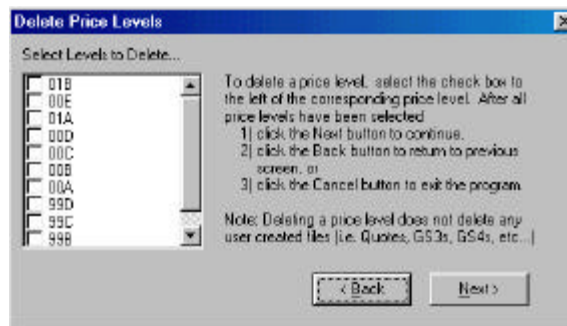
Delete Price Levels

Select Levels to Delete...

01B
00E
01A
00D
00C
00B
00A
99D
99C
99B

To delete a price level, select the check box to the left of the corresponding price level. After all price levels have been selected
1) click the Next button to continue,
2) click the Back button to return to previous screen, or
3) click the Cancel button to exit the program.

Note: Deleting a price level does not delete any user created files (i.e. Quotes, GS3s, GS4s, etc...)

< Back
Next >